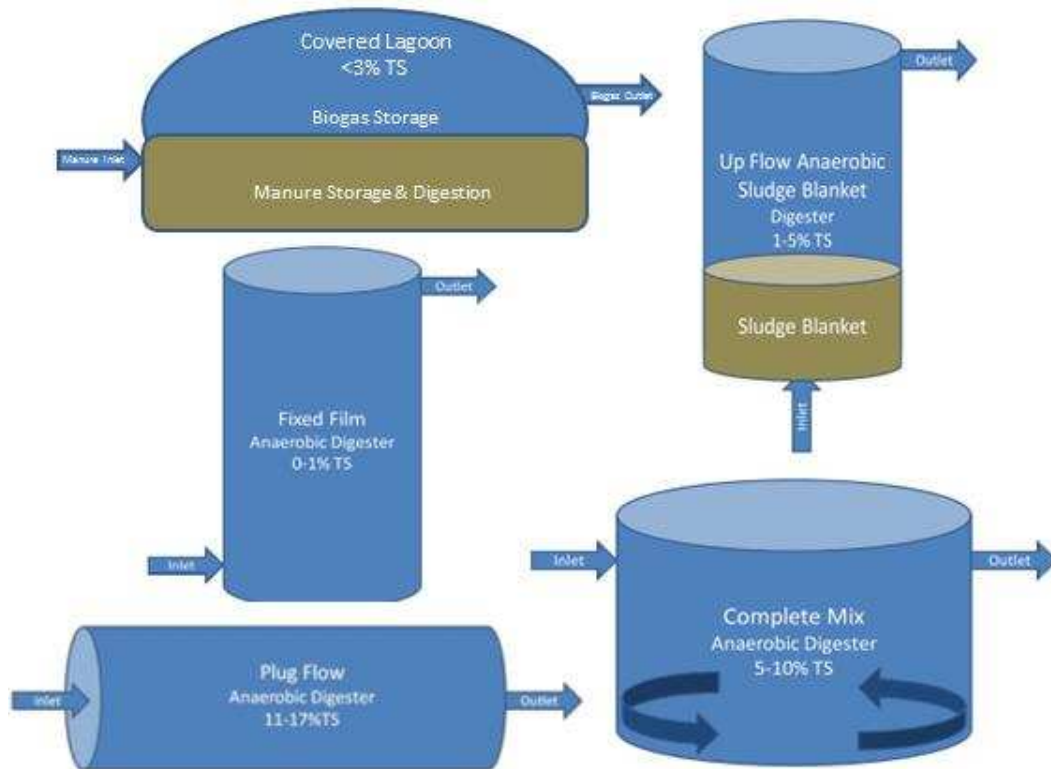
Covered Lagoon
<3% TS

Biogas Storage

Biogas Outlet

Manure Inlet

Manure Storage & Digestion

Outlet

Up Flow Anaerobic
Sludge Blanket
Digester
1-5% TS

Sludge Blanket

Inlet

Outlet

Fixed Film
Anaerobic Digester
0-1% TS

Inlet

Inlet

Outlet

Complete Mix
Anaerobic Digester
5-10% TS

Inlet

Plug Flow
Anaerobic Digester
11-17%TS

Outlet